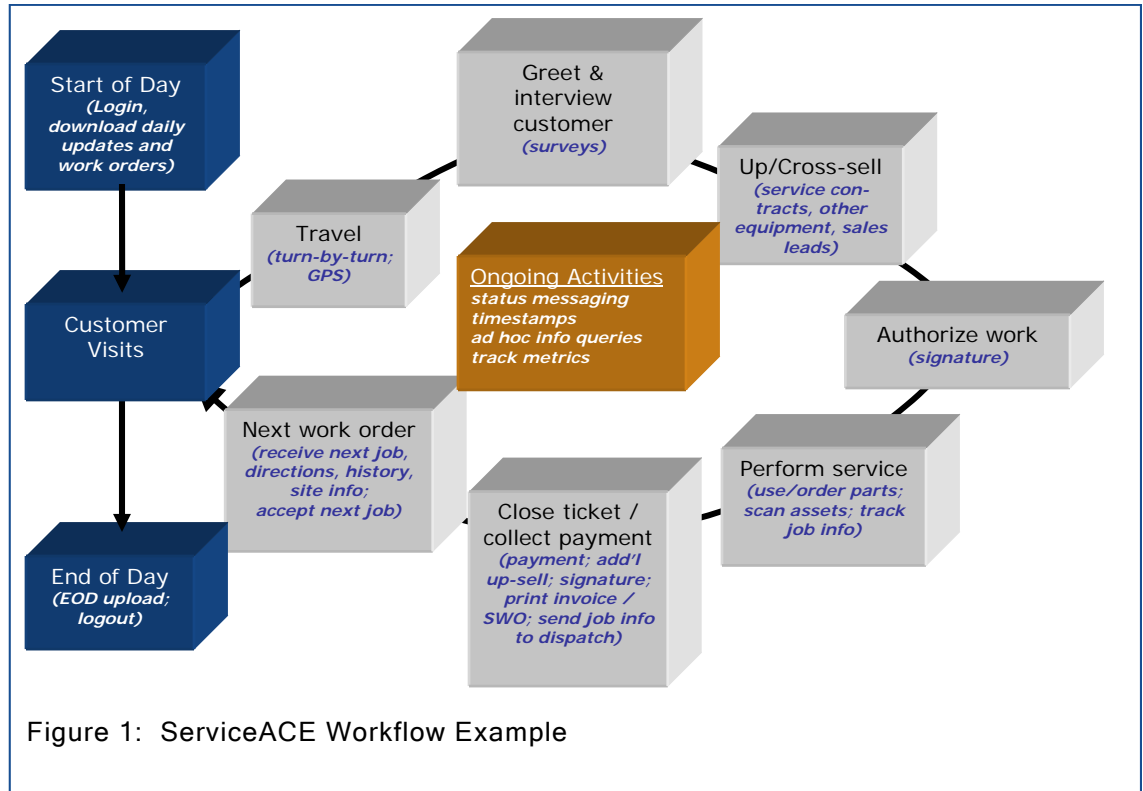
Start of Day
(Login, download daily updates and work orders)

Customer Visits

End of Day
(EOD upload; logout)

Travel
(turn-by-turn; GPS)

Greet & interview customer
(surveys)

Up/Cross-sell
(service contracts, other equipment, sales leads)

Ongoing Activities
status messaging
timestamps
ad hoc info queries
track metrics

Authorize work
(signature)

Perform service
(use/order parts; scan assets; track job info)

Close ticket / collect payment
(payment; add'l up-sell; signature; print invoice / SWO; send job info to dispatch)

Next work order
(receive next job, directions, history, site info; accept next job)

Figure 1: ServiceACE Workflow Example